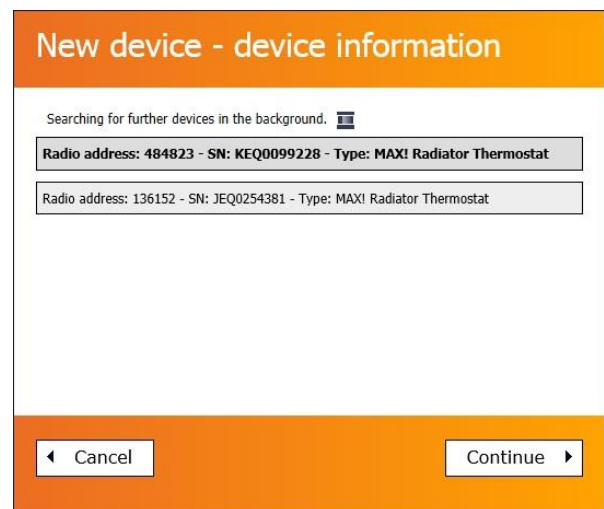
New device - device information

Searching for further devices in the background.

Radio address: 484823 - SN: KEQ0099228 - Type: MAX! Radiator Thermostat

Radio address: 136152 - SN: JEQ0254381 - Type: MAX! Radiator Thermostat

Cancel

Continue